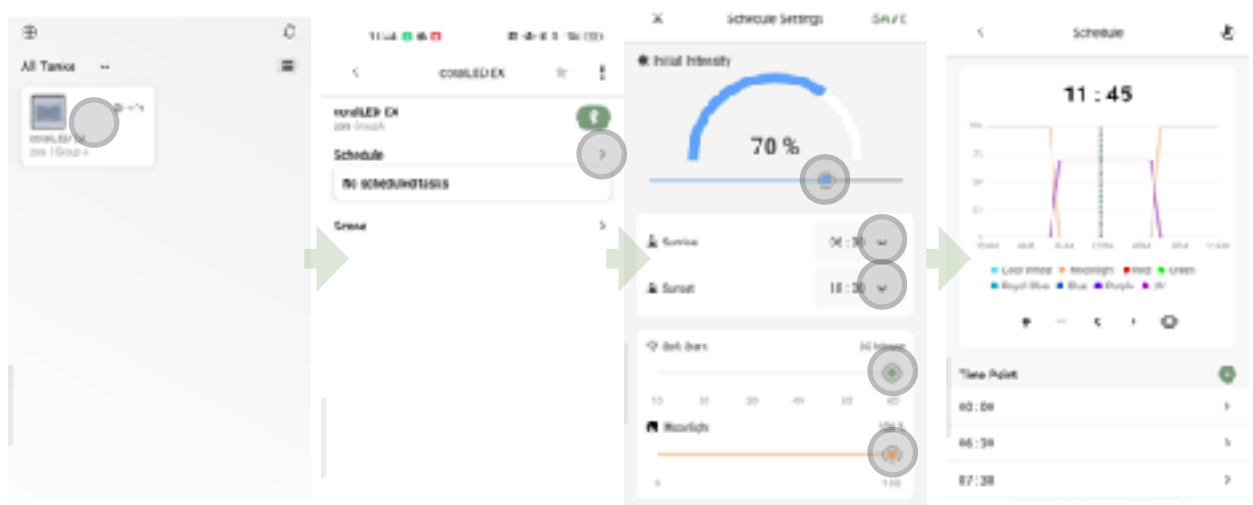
All Tanks

coralLED EX

coralLED EX
Schedule
No scheduled tasks
Scene

Schedule Settings
SAVE
Initial Intensity
70 %
Sunrise
Sunset
Moonlight

Schedule
11 : 45
Cool White
Moonlight
Red
Green
Royal Blue
Blue
Purple
UV
Time Point
00 : 00
06 : 30
07 : 30